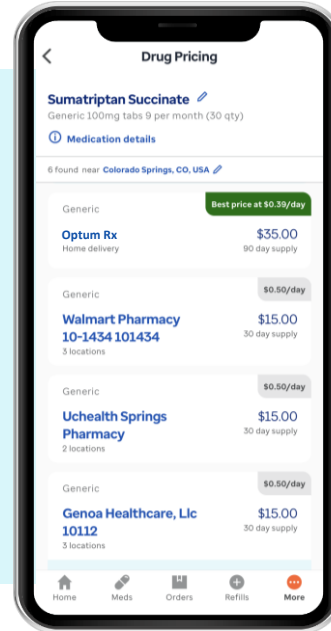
Drug Pricing

Sumatriptan Succinate

Generic 100mg tabs 9 per month (30 qty)

Medication details

6 found near Colorado Springs, CO, USA

Generic
Best price at $0.39/day
Optum Rx
Home delivery
$35.00
90 day supply

Generic
$0.50/day
Walmart Pharmacy 10-1434 101434
3 locations
$15.00
30 day supply

Generic
$0.50/day
Uchealth Springs Pharmacy
2 locations
$15.00
30 day supply

Generic
$0.50/day
Genoa Healthcare, Llc 10112
3 locations
$15.00
30 day supply

Home Meds Orders Refills More